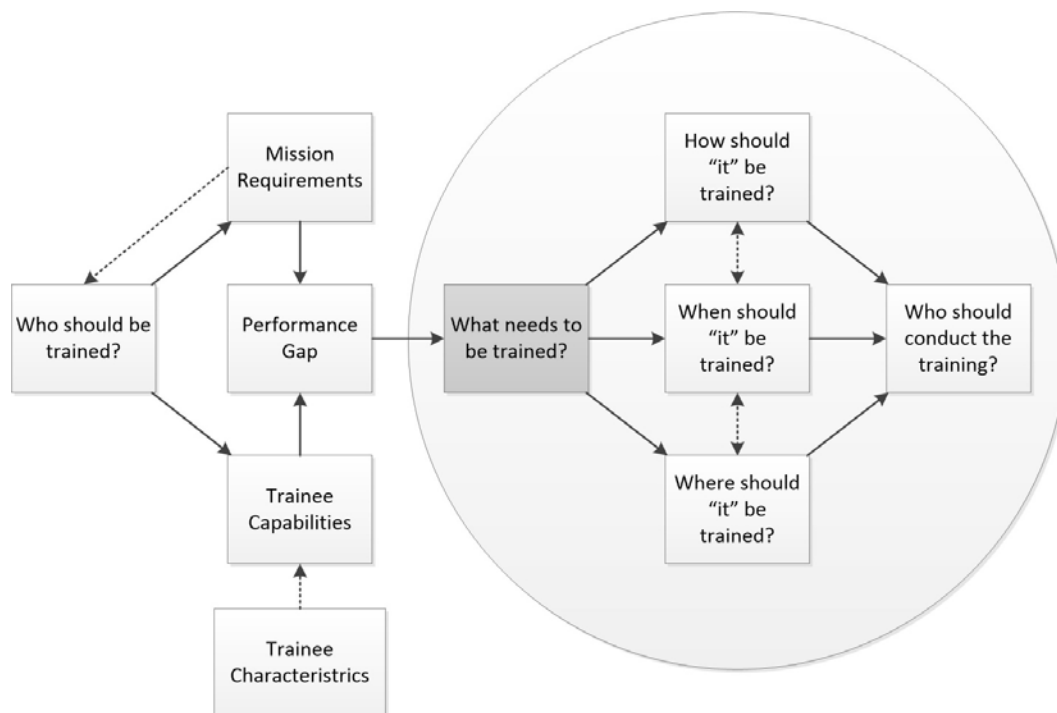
Mission Requirements

Who should be trained?

Performance Gap

Trainee Capabilities

Trainee Characteristics

What needs to be trained?

How should "it" be trained?

When should "it" be trained?

Where should "it" be trained?

Who should conduct the training?